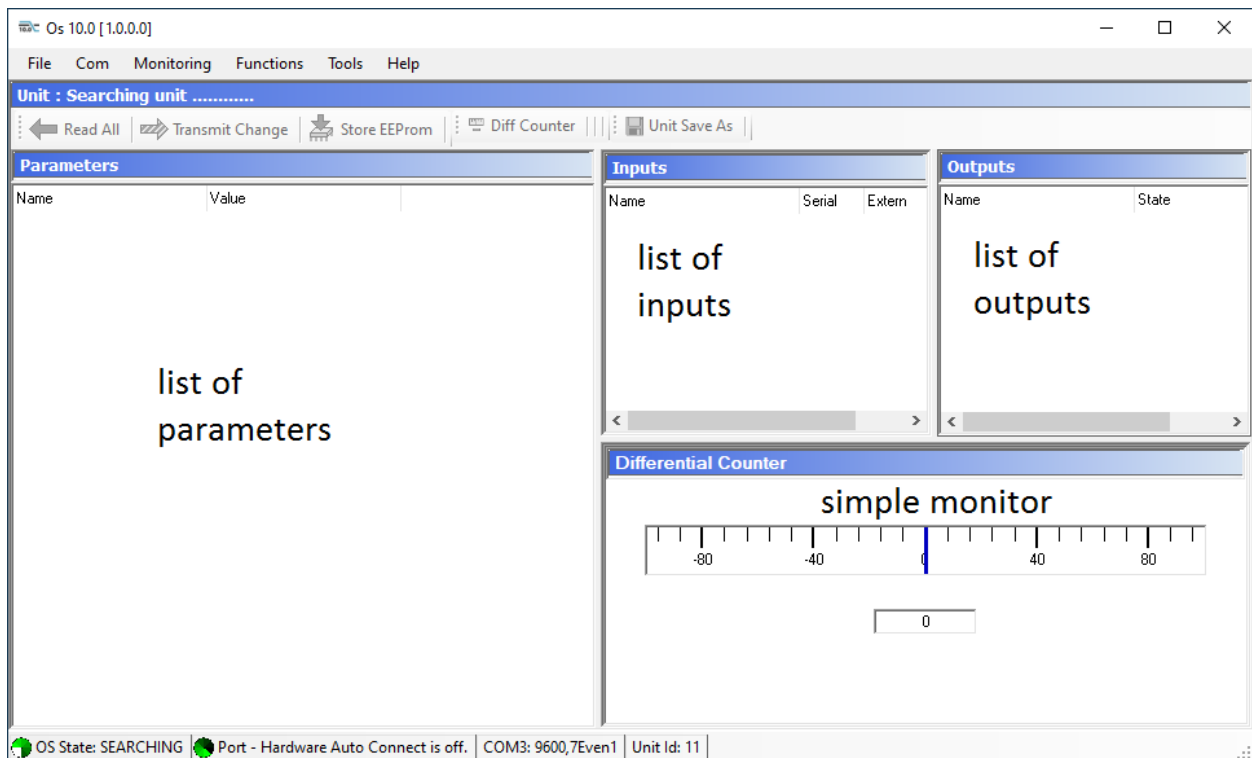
Os 10.0 [1.0.0.0]

File Com Monitoring Functions Tools Help

Unit : Searching unit ............

Read All | Transmit Change | Store EEProm | Diff Counter | Unit Save As

Parameters

| Name | Value |
|---|---|

list of parameters

Inputs

| Name | Serial | Extern |
|---|---|---|

list of inputs

Outputs

| Name | State |
|---|---|

list of outputs

Differential Counter

simple monitor

-80 -40 0 40 80

0

OS State: SEARCHING | Port - Hardware Auto Connect is off. | COM3: 9600,7Even1 | Unit Id: 11